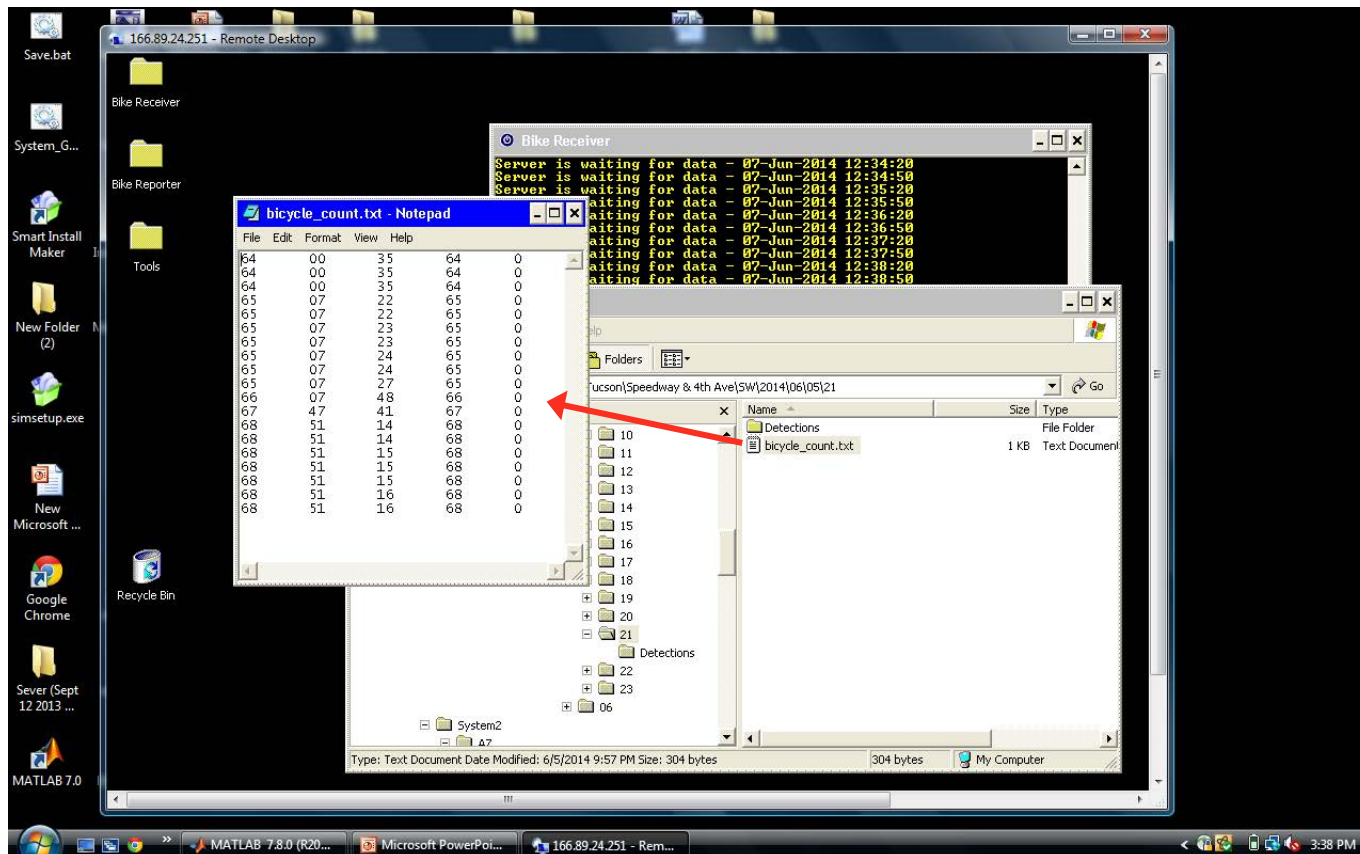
Save.bat

System_G...

Smart Install Maker

New Folder (2)

simsetup.exe

New Microsoft ...

Google Chrome

Sever (Sept 12 2013 ...

MATLAB 7.0

166.89.24.251 - Remote Desktop

Bike Receiver

Bike Reporter

Tools

Recycle Bin

Bike Receiver

Server is waiting for data - 07-Jun-2014 12:34:20
Server is waiting for data - 07-Jun-2014 12:34:50
Server is waiting for data - 07-Jun-2014 12:35:20
aiting for data - 07-Jun-2014 12:35:50
aiting for data - 07-Jun-2014 12:36:20
aiting for data - 07-Jun-2014 12:36:50
aiting for data - 07-Jun-2014 12:37:20
aiting for data - 07-Jun-2014 12:37:50
aiting for data - 07-Jun-2014 12:38:20
aiting for data - 07-Jun-2014 12:38:50

bicycle_count.txt - Notepad

File Edit Format View Help

| | | | | |
|---|---|---|---|---|
| 64 | 00 | 35 | 64 | 0 |
| 64 | 00 | 35 | 64 | 0 |
| 64 | 00 | 35 | 64 | 0 |
| 65 | 07 | 22 | 65 | 0 |
| 65 | 07 | 22 | 65 | 0 |
| 65 | 07 | 23 | 65 | 0 |
| 65 | 07 | 23 | 65 | 0 |
| 65 | 07 | 24 | 65 | 0 |
| 65 | 07 | 24 | 65 | 0 |
| 65 | 07 | 27 | 65 | 0 |
| 66 | 07 | 48 | 66 | 0 |
| 67 | 47 | 41 | 67 | 0 |
| 68 | 51 | 14 | 68 | 0 |
| 68 | 51 | 14 | 68 | 0 |
| 68 | 51 | 15 | 68 | 0 |
| 68 | 51 | 15 | 68 | 0 |
| 68 | 51 | 15 | 68 | 0 |
| 68 | 51 | 16 | 68 | 0 |
| 68 | 51 | 16 | 68 | 0 |

lp

Folders

Tucson\Speedway & 4th Ave\SW\2014\06\05\21

Go

10
11
12
13
14
15
16
17
18
19
20
21
Detections
22
23
06
System2
AZ

| Name | Size | Type |
|---|---|---|
| Detections | | File Folder |
| bicycle_count.txt | 1 KB | Text Document |

Type: Text Document Date Modified: 6/5/2014 9:57 PM Size: 304 bytes | 304 bytes | My Computer

MATLAB 7.8.0 (R20...

Microsoft PowerPoi...

166.89.24.251 - Rem...

3:38 PM